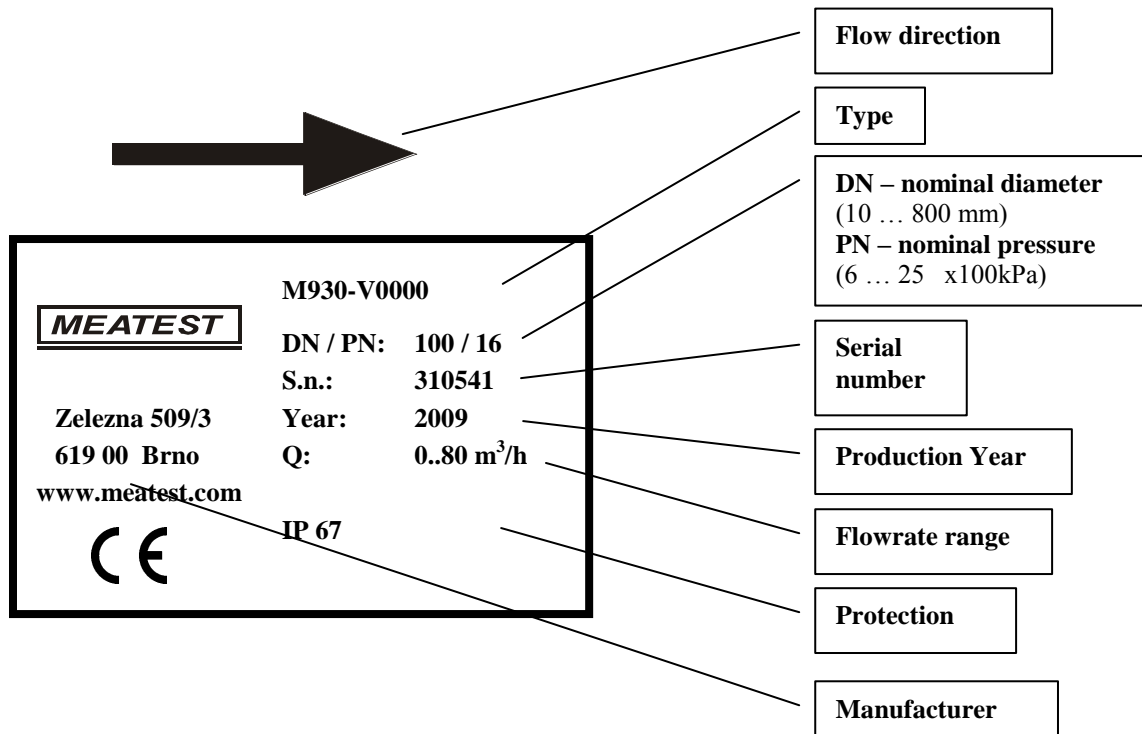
Flow direction

Type

**DN – nominal diameter** (10 … 800 mm)
**PN – nominal pressure** (6 … 25 x100kPa)

MEATEST

Zelezna 509/3
619 00 Brno
www.meatest.com

CE

M930-V0000

| | |
|---|---|
| DN / PN: | 100 / 16 |
| S.n.: | 310541 |
| Year: | 2009 |
| Q: | 0..80 $m^3/h$ |

IP 67

Serial number

Production Year

Flowrate range

Protection

Manufacturer